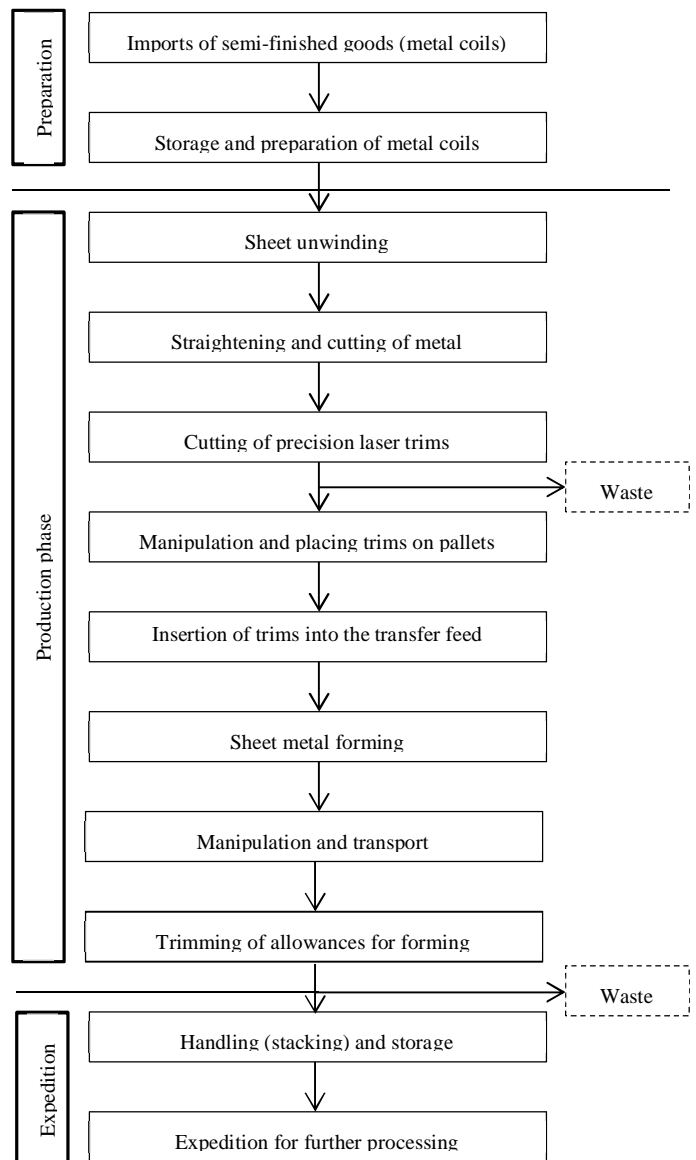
Preparation

Imports of semi-finished goods (metal coils)

Storage and preparation of metal coils

Production phase

Sheet unwinding

Straightening and cutting of metal

Cutting of precision laser trims

Waste

Manipulation and placing trims on pallets

Insertion of trims into the transfer feed

Sheet metal forming

Manipulation and transport

Trimming of allowances for forming

Waste

Expedition

Handling (stacking) and storage

Expedition for further processing